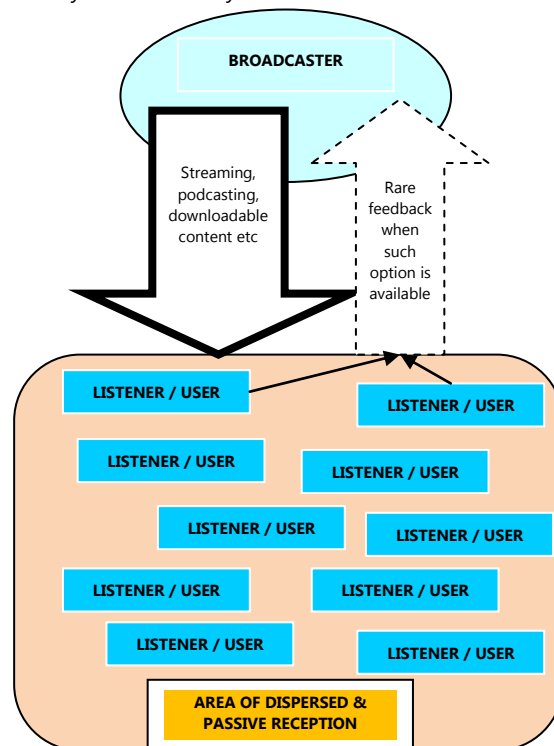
BROADCASTER

Streaming, podcasting, downloadable content etc

Rare feedback when such option is available

LISTENER / USER

LISTENER / USER

LISTENER / USER

LISTENER / USER

LISTENER / USER

LISTENER / USER

LISTENER / USER

LISTENER / USER

LISTENER / USER

LISTENER / USER

AREA OF DISPERSED & PASSIVE RECEPTION